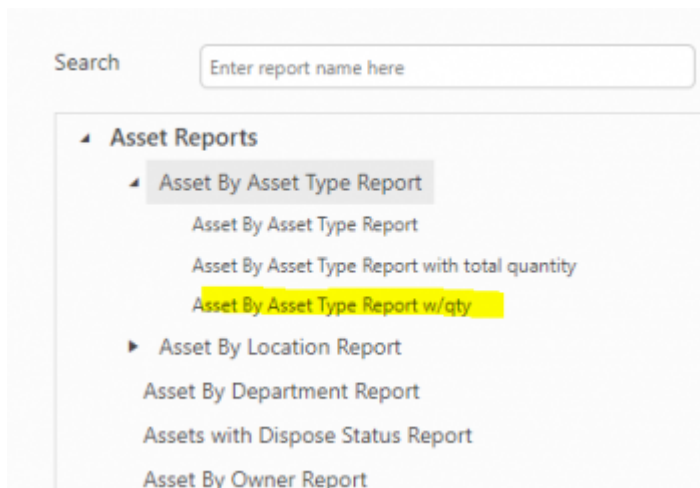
Search

Enter report name here

Asset Reports

Asset By Asset Type Report

Asset By Asset Type Report

Asset By Asset Type Report with total quantity

Asset By Asset Type Report w/qty

Asset By Location Report

Asset By Department Report

Assets with Dispose Status Report

Asset By Owner Report